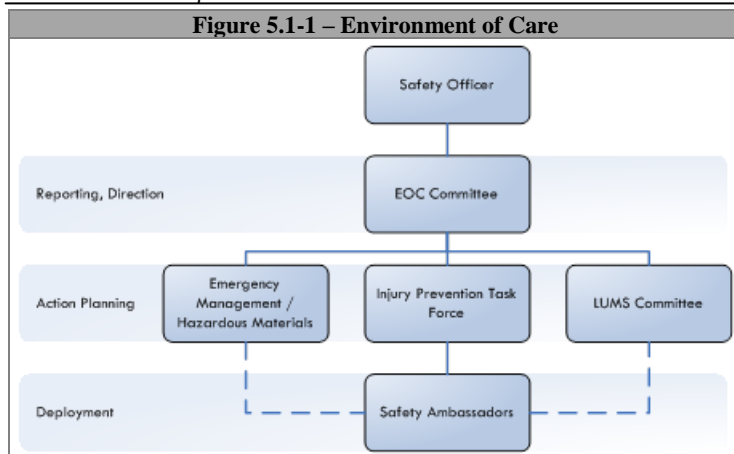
Figure 5.1-1 – Environment of Care

Safety Officer

Reporting, Direction

EOC Committee

Action Planning

Emergency Management / Hazardous Materials

Injury Prevention Task Force

LUMS Committee

Deployment

Safety Ambassadors